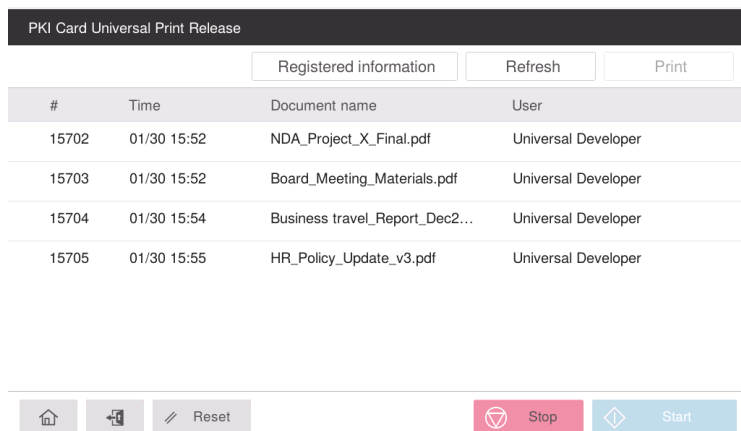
PKI Card Universal Print Release

Registered information | Refresh | Print

| # | Time | Document name | User |
|---|---|---|---|
| 15702 | 01/30 15:52 | NDA_Project_X_Final.pdf | Universal Developer |
| 15703 | 01/30 15:52 | Board_Meeting_Materials.pdf | Universal Developer |
| 15704 | 01/30 15:54 | Business travel_Report_Dec2… | Universal Developer |
| 15705 | 01/30 15:55 | HR_Policy_Update_v3.pdf | Universal Developer |

Reset

Stop

Start